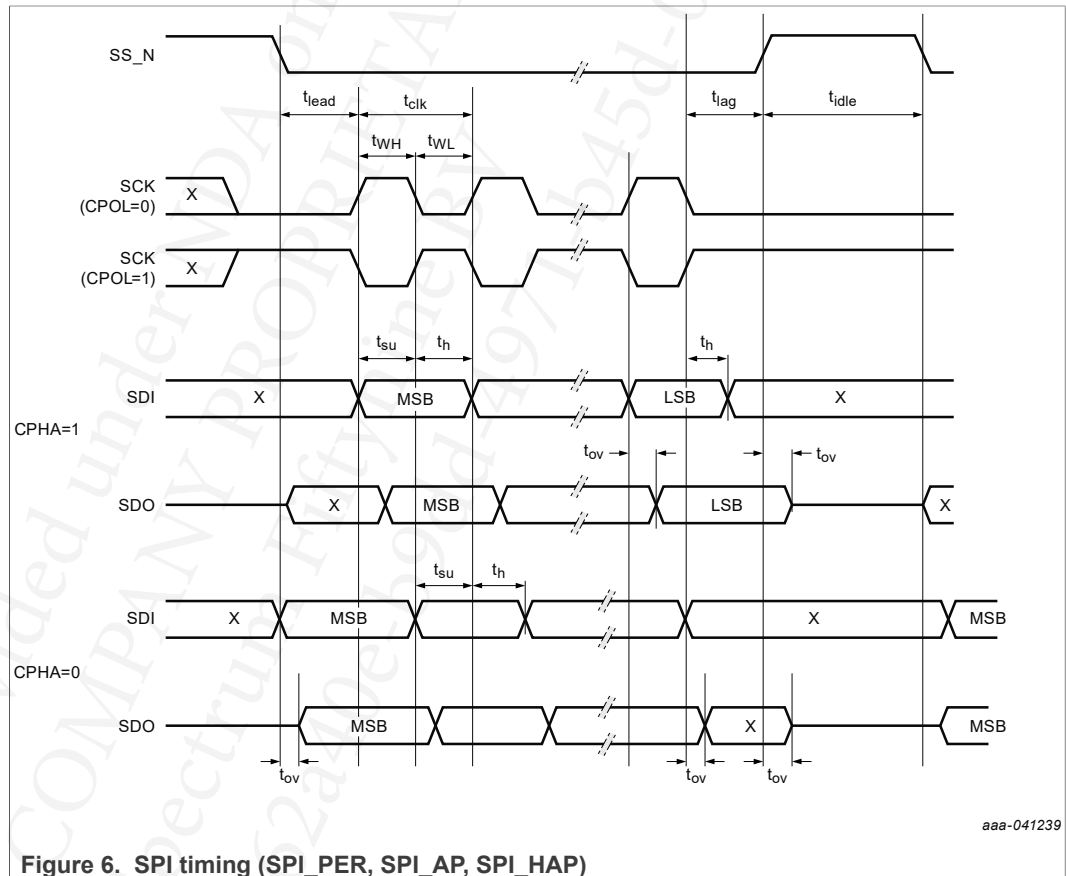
SS_N

$t_{lead}$ $t_{clk}$ $t_{lag}$ $t_{idle}$

$t_{WH}$ $t_{WL}$

SCK (CPOL=0) X

SCK (CPOL=1) X

$t_{su}$ $t_h$ $t_h$

SDI X MSB LSB X

CPHA=1

$t_{ov}$ $t_{ov}$

SDO X MSB LSB X

$t_{su}$ $t_h$

SDI X MSB X MSB

CPHA=0

SDO MSB X MSB

$t_{ov}$ $t_{ov}$ $t_{ov}$

aaa-041239

Figure 6. SPI timing (SPI_PER, SPI_AP, SPI_HAP)